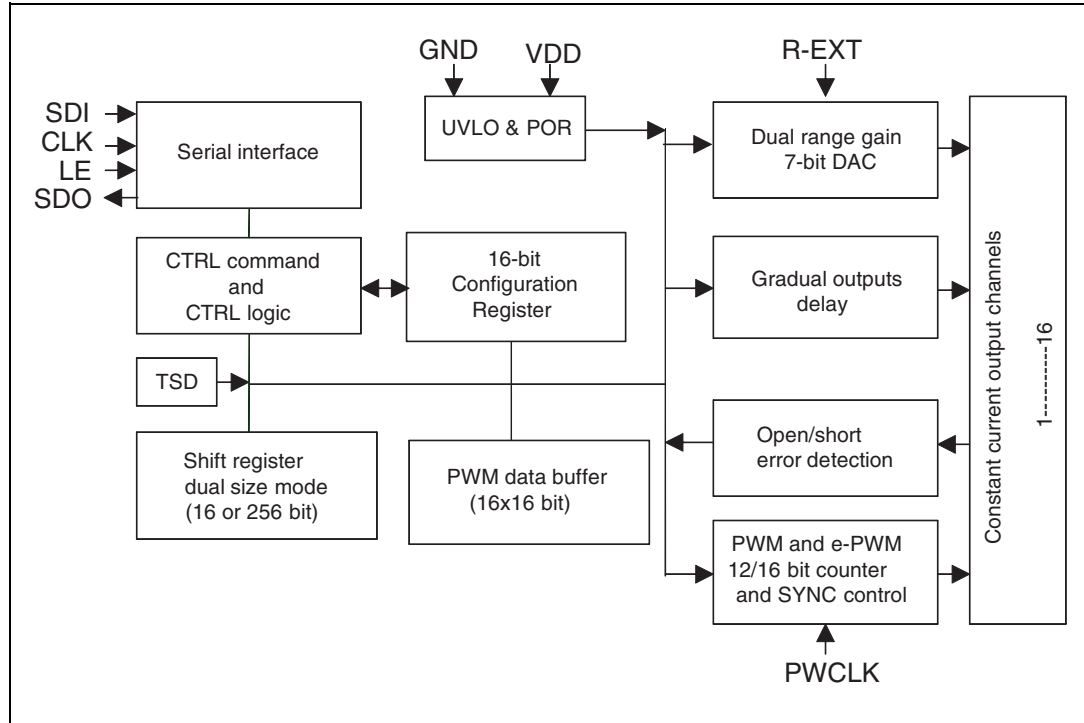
GND
VDD
R-EXT
SDI
CLK
LE
SDO
Serial interface
UVLO & POR
Dual range gain 7-bit DAC
CTRL command and CTRL logic
16-bit Configuration Register
Gradual outputs delay
Constant current output channels
1---------16
TSD
Shift register dual size mode (16 or 256 bit)
PWM data buffer (16x16 bit)
Open/short error detection
PWM and e-PWM 12/16 bit counter and SYNC control
PWCLK